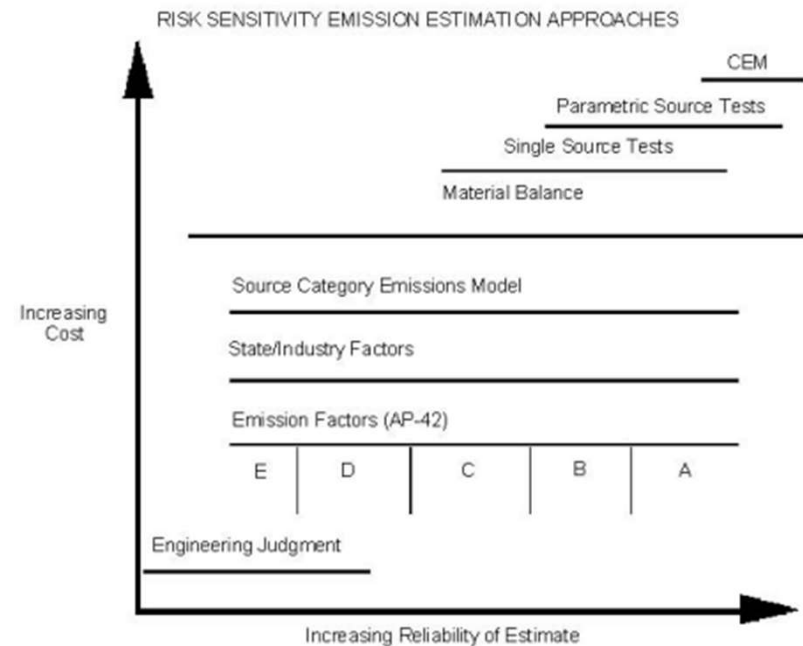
RISK SENSITIVITY EMISSION ESTIMATION APPROACHES

CEM

Parametric Source Tests

Single Source Tests

Material Balance

Increasing Cost

Source Category Emissions Model

State/Industry Factors

Emission Factors (AP-42)

| E | D | C | B | A |
|---|---|---|---|---|

Engineering Judgment

Increasing Reliability of Estimate